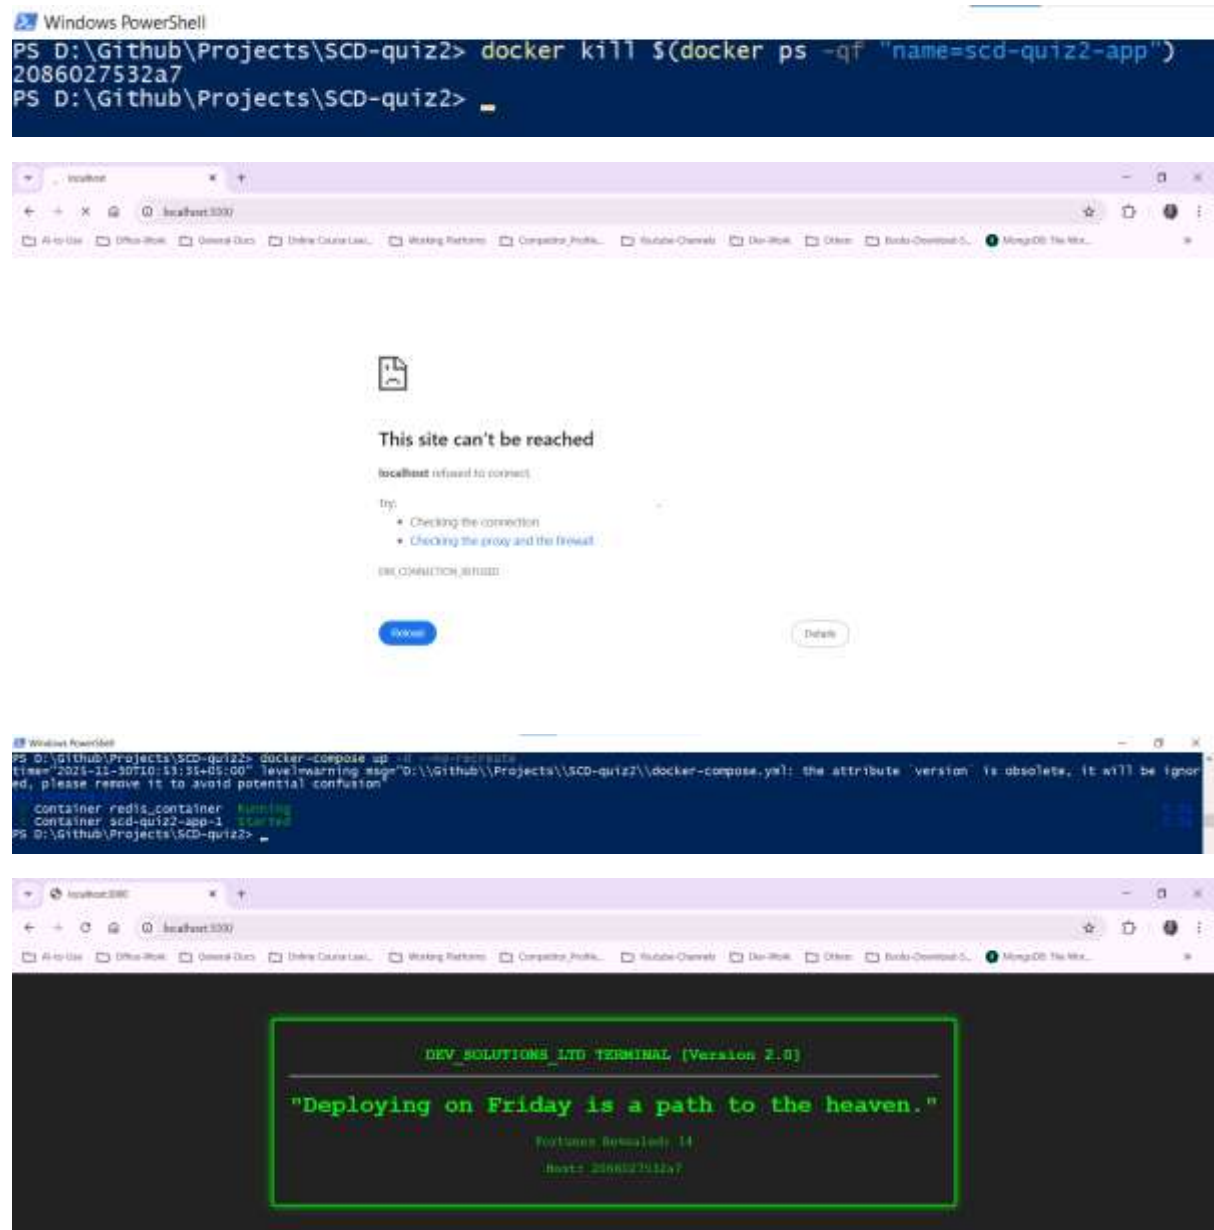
Windows PowerShell
PS D:\Github\Projects\SCD-quiz2> docker kill $(docker ps -qf "name=scd-quiz2-app")
2086027532a7
PS D:\Github\Projects\SCD-quiz2> _

localhost
localhost:3000
AI-to-Use Office-Work General-Docs Online Course Lea... Working Platforms Competitor Profile... Youtube Channels Dev-Work Others Books-Download-S... MongoDB The Mo...

This site can't be reached

localhost refused to connect.

Try:
• Checking the connection
• Checking the proxy and the firewall

ERR_CONNECTION_REFUSED

Reload

Details

Windows PowerShell
PS D:\Github\Projects\SCD-quiz2> docker-compose up -d --no-recreate
time="2025-11-30T10:13:35+05:00" level=warning msg="D:\\Github\\Projects\\SCD-quiz2\\docker-compose.yml: the attribute `version` is obsolete, it will be ignored, please remove it to avoid potential confusion"
Container redis_container Running
Container scd-quiz2-app-1 Started
PS D:\Github\Projects\SCD-quiz2> _

localhost:3000
localhost:3000
AI-to-Use Office-Work General-Docs Online Course Lea... Working Platforms Competitor Profile... Youtube Channels Dev-Work Others Books-Download-S... MongoDB The Mo...

DEV_SOLUTIONS_LTD TERMINAL [Version 2.0]

"Deploying on Friday is a path to the heaven."

Fortunes Revealed: 14

Host: 2086027532a7